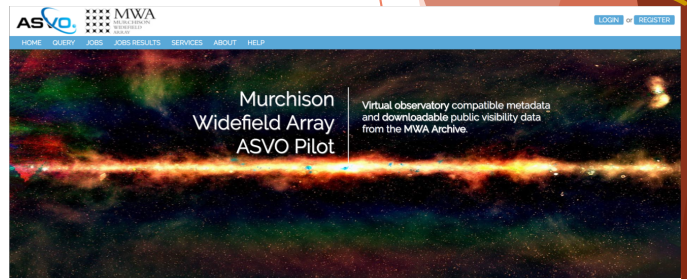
ASVO MWA MURCHISON WIDEFIELD ARRAY

LOGIN or REGISTER

HOME QUERY JOBS JOBS RESULTS SERVICES ABOUT HELP

Murchison Widefield Array ASVO Pilot

Virtual observatory compatible metadata and downloadable public visibility data from the MWA Archive.